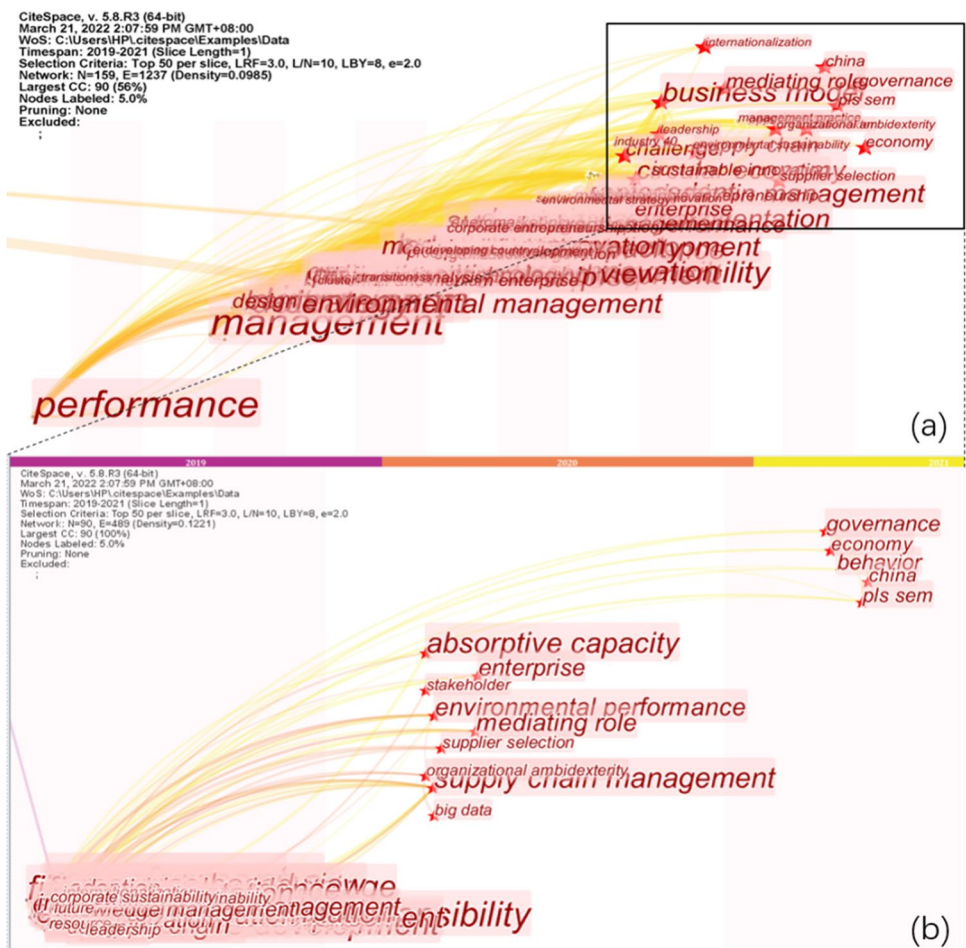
CiteSpace, v. 5.8.R3 (64-bit)
March 21, 2022 2:07:59 PM GMT+08:00
WoS: C:\Users\HP\citespace\Examples\Data
Timespan: 2019-2021 (Slice Length=1)
Selection Criteria: Top 50 per slice, LRF=3.0, L/N=10, LBY=8, e=2.0
Network: N=159, E=1237 (Density=0.0985)
Largest CC: 90 (56%)
Nodes Labeled: 5.0%
Pruning: None
Excluded:
;

internationalization
china
mediating role
governance
business model
pls sem
management practice
leadership
organizational ambidexterity
industry 4.0
environmental sustainability
economy
challenge
supply chain
sustainable innovation
supplier selection
environmental strategy
innovation
entrepreneurship
management
enterprise
implementation
corporate entrepreneurship
performance
development
developing country
analysis
sustainability
environmental management
design
management
performance

(a)

2019
2020
2021

CiteSpace, v. 5.8.R3 (64-bit)
March 21, 2022 2:07:59 PM GMT+08:00
WoS: C:\Users\HP\citespace\Examples\Data
Timespan: 2019-2021 (Slice Length=1)
Selection Criteria: Top 50 per slice, LRF=3.0, L/N=10, LBY=8, e=2.0
Network: N=90, E=489 (Density=0.1221)
Largest CC: 90 (100%)
Nodes Labeled: 5.0%
Pruning: None
Excluded:
;

governance
economy
behavior
china
pls sem
absorptive capacity
enterprise
stakeholder
environmental performance
mediating role
supplier selection
organizational ambidexterity
supply chain management
big data
corporate sustainability
culture
resource
leadership
knowledge management
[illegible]
responsibility

(b)